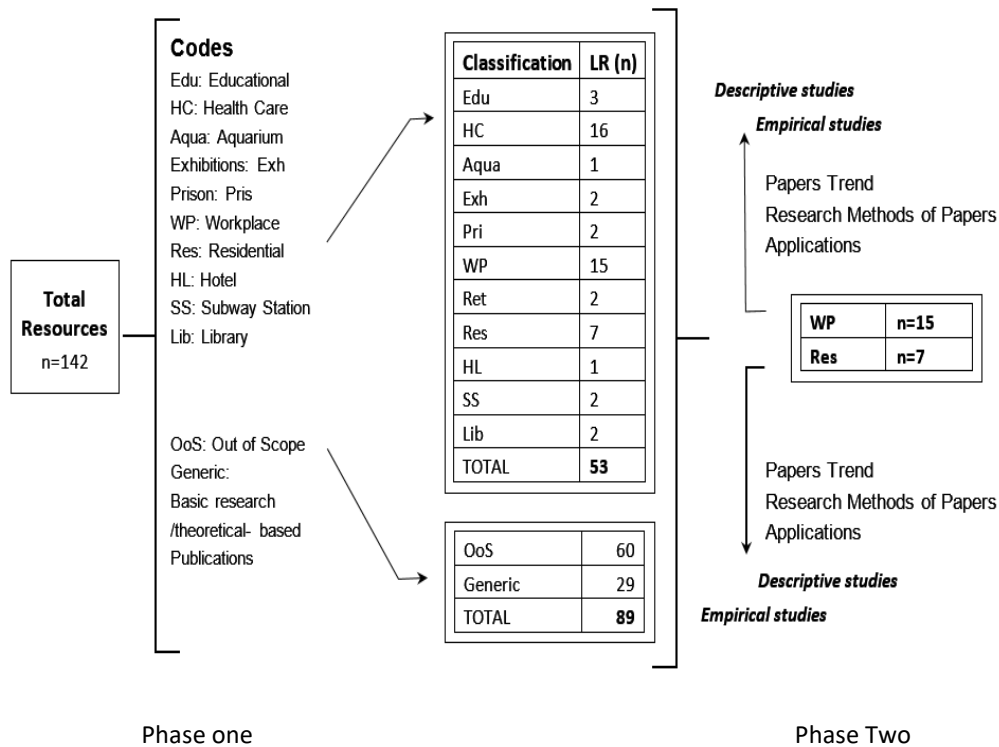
Total Resources
n=142

Codes
Edu: Educational
HC: Health Care
Aqua: Aquarium
Exhibitions: Exh
Prison: Pris
WP: Workplace
Res: Residential
HL: Hotel
SS: Subway Station
Lib: Library

OoS: Out of Scope
Generic:
Basic research /theoretical- based Publications

| Classification | LR (n) |
|---|---|
| Edu | 3 |
| HC | 16 |
| Aqua | 1 |
| Exh | 2 |
| Pri | 2 |
| WP | 15 |
| Ret | 2 |
| Res | 7 |
| HL | 1 |
| SS | 2 |
| Lib | 2 |
| TOTAL | **53** |

| | |
|---|---|
| OoS | 60 |
| Generic | 29 |
| TOTAL | **89** |

Descriptive studies
Empirical studies

Papers Trend
Research Methods of Papers
Applications

| WP | n=15 |
|---|---|
| Res | n=7 |

Papers Trend
Research Methods of Papers
Applications

Descriptive studies
Empirical studies

Phase one

Phase Two